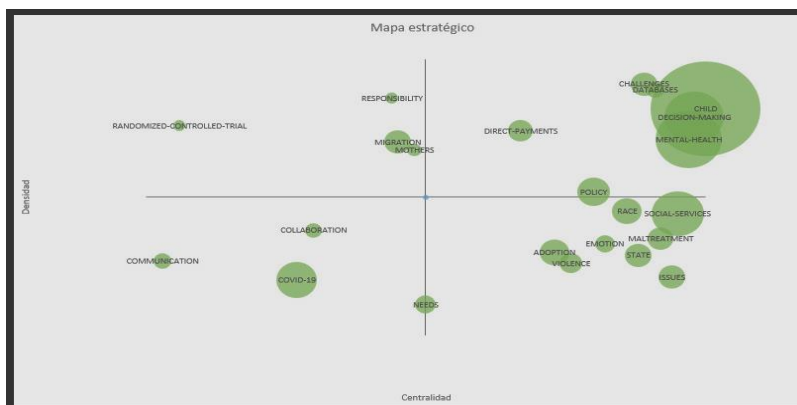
Mapa estratégico

CHALLENGES
DATABASES
CHILD
DECISION-MAKING
MENTAL-HEALTH
RESPONSIBILITY
RANDOMIZED-CONTROLLED-TRIAL
DIRECT-PAYMENTS
MIGRATION
MOTHERS
POLICY
RACE
SOCIAL-SERVICES
COLLABORATION
MALTREATMENT
EMOTION
ADOPTION
STATE
VIOLENCE
COMMUNICATION
COVID-19
ISSUES
NEEDS

Densidad

Centralidad